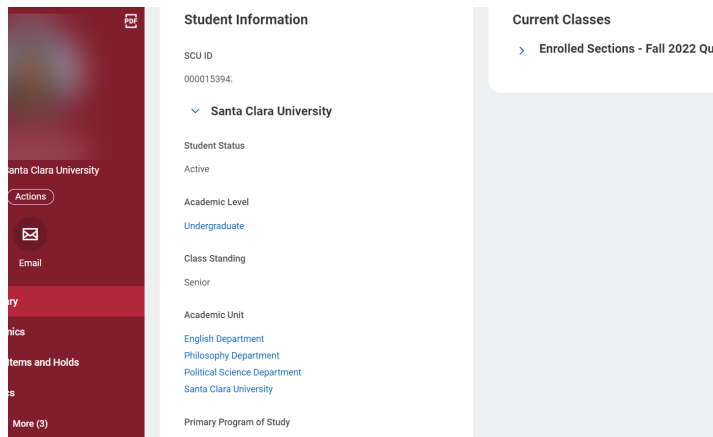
PDF

anta Clara University

Actions

Email

ary

nics

Items and Holds

s

More (3)

Student Information

SCU ID

000015394:

Santa Clara University

Student Status

Active

Academic Level

Undergraduate

Class Standing

Senior

Academic Unit

English Department
Philosophy Department
Political Science Department
Santa Clara University

Primary Program of Study

Current Classes

Enrolled Sections - Fall 2022 Qu